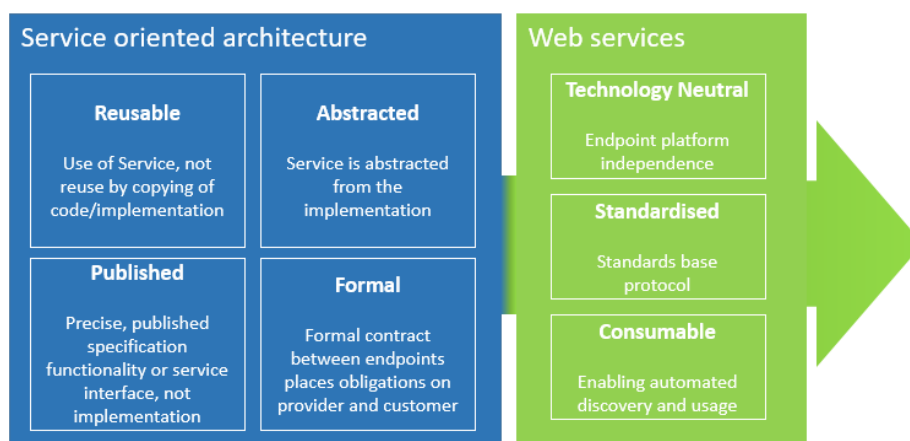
Service oriented architecture

Reusable

Use of Service, not reuse by copying of code/implementation

Abstracted

Service is abstracted from the implementation

Published

Precise, published specification functionality or service interface, not implementation

Formal

Formal contract between endpoints places obligations on provider and customer

Web services

Technology Neutral

Endpoint platform independence

Standardised

Standards base protocol

Consumable

Enabling automated discovery and usage